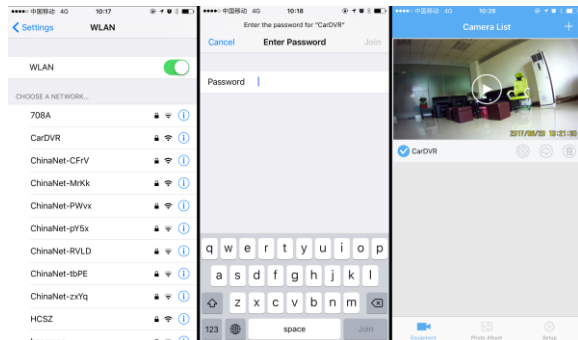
●●●●○ 中国移动 4G 10:17

Settings WLAN

WLAN

CHOOSE A NETWORK...

708A

CarDVR

ChinaNet-CFrV

ChinaNet-MrKk

ChinaNet-PWvx

ChinaNet-pY5x

ChinaNet-RVLD

ChinaNet-tbPE

ChinaNet-zxYq

HCSZ

●●●●○ 中国移动 4G 10:18

Enter the password for "CarDVR"

Cancel Enter Password Join

Password

q w e r t y u i o p

a s d f g h j k l

z x c v b n m

123 space Join

●●●●○ 中国移动 4G 10:26

Camera List +

2017/06/20 18:21:30

CarDVR

Equipment Photo Album Setup